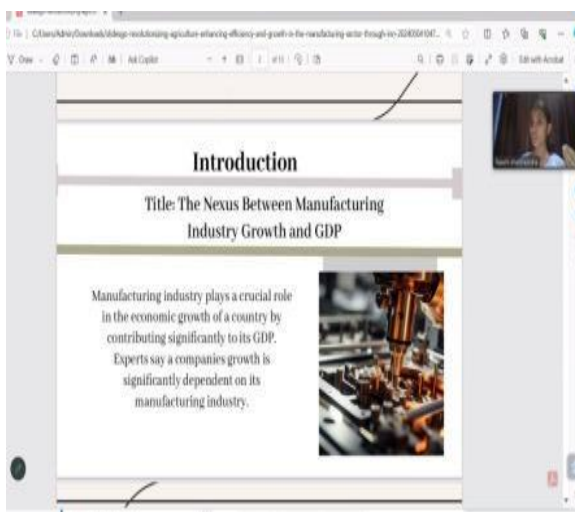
File | C:/Users/Admin/Downloads/slidesgo-revolutionizing-agriculture-enhancing-efficiency-and-growth-in-the-manufacturing-sector-through-inn-20240504104...

Draw | Ask Copilot | of 11 | Edit with Acrobat

Introduction

Title: The Nexus Between Manufacturing Industry Growth and GDP

Manufacturing industry plays a crucial role in the economic growth of a country by contributing significantly to its GDP. Experts say a companies growth is significantly dependent on its manufacturing industry.